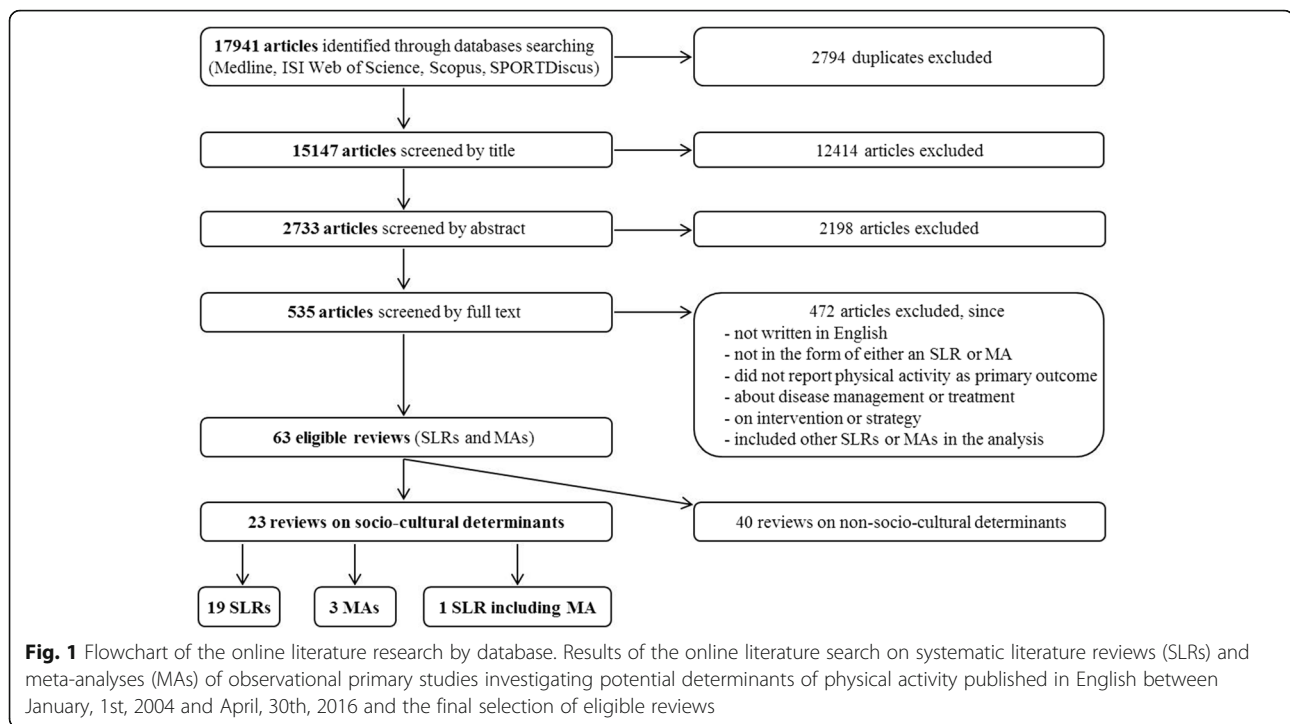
**17941 articles** identified through databases searching (Medline, ISI Web of Science, Scopus, SPORTDiscus)

2794 duplicates excluded

**15147 articles** screened by title

12414 articles excluded

**2733 articles** screened by abstract

2198 articles excluded

**535 articles** screened by full text

472 articles excluded, since
- not written in English
- not in the form of either an SLR or MA
- did not report physical activity as primary outcome
- about disease management or treatment
- on intervention or strategy
- included other SLRs or MAs in the analysis

**63 eligible reviews** (SLRs and MAs)

**23 reviews on socio-cultural determinants**

40 reviews on non-socio-cultural determinants

**19 SLRs**

**3 MAs**

**1 SLR including MA**

**Fig. 1** Flowchart of the online literature research by database. Results of the online literature search on systematic literature reviews (SLRs) and meta-analyses (MAs) of observational primary studies investigating potential determinants of physical activity published in English between January, 1st, 2004 and April, 30th, 2016 and the final selection of eligible reviews